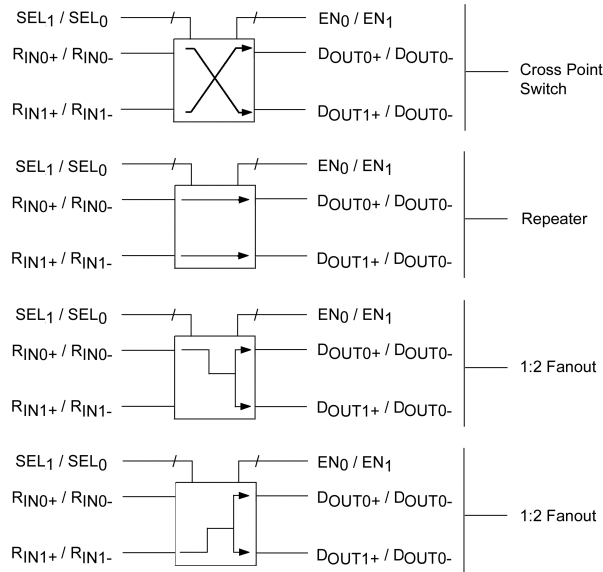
$SEL_1$ / $SEL_0$

$EN_0$ / $EN_1$

$R_{IN0+}$ / $R_{IN0-}$

$D_{OUT0+}$ / $D_{OUT0-}$

Cross Point Switch

$R_{IN1+}$ / $R_{IN1-}$

$D_{OUT1+}$ / $D_{OUT0-}$

$SEL_1$ / $SEL_0$

$EN_0$ / $EN_1$

$R_{IN0+}$ / $R_{IN0-}$

$D_{OUT0+}$ / $D_{OUT0-}$

Repeater

$R_{IN1+}$ / $R_{IN1-}$

$D_{OUT1+}$ / $D_{OUT0-}$

$SEL_1$ / $SEL_0$

$EN_0$ / $EN_1$

$R_{IN0+}$ / $R_{IN0-}$

$D_{OUT0+}$ / $D_{OUT0-}$

1:2 Fanout

$R_{IN1+}$ / $R_{IN1-}$

$D_{OUT1+}$ / $D_{OUT0-}$

$SEL_1$ / $SEL_0$

$EN_0$ / $EN_1$

$R_{IN0+}$ / $R_{IN0-}$

$D_{OUT0+}$ / $D_{OUT0-}$

1:2 Fanout

$R_{IN1+}$ / $R_{IN1-}$

$D_{OUT1+}$ / $D_{OUT0-}$